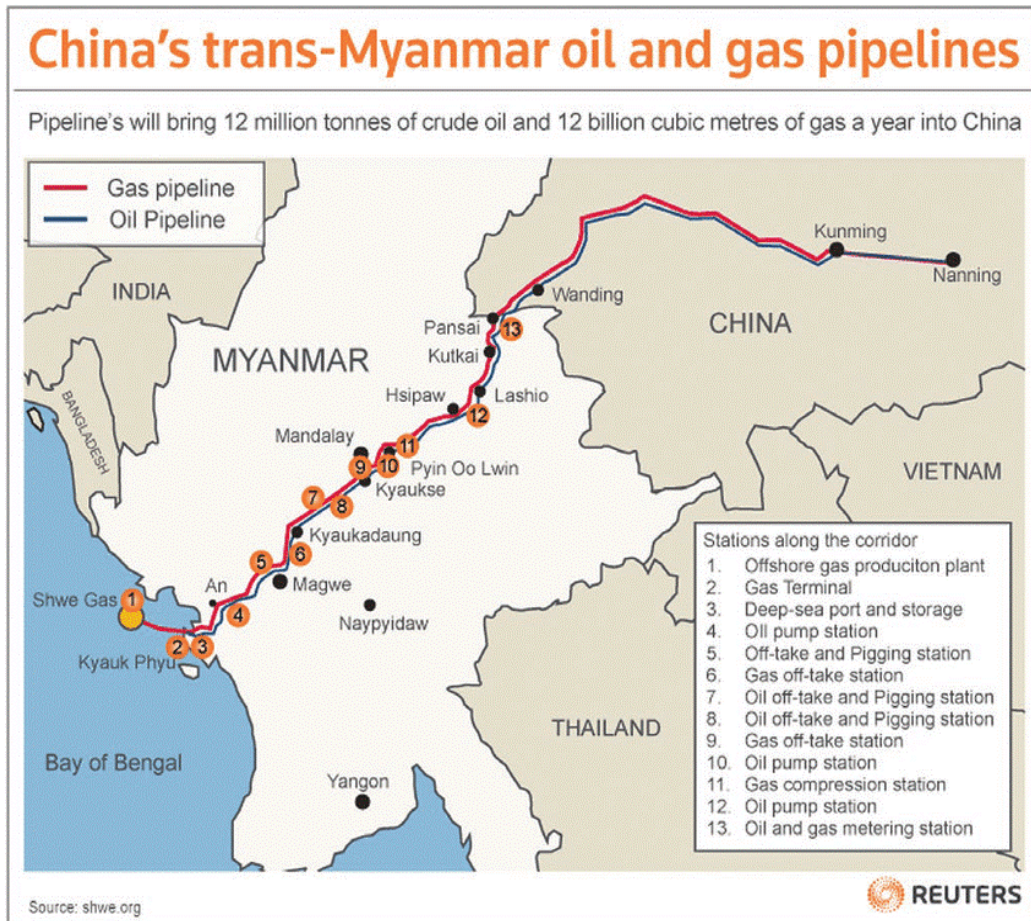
China's trans-Myanmar oil and gas pipelines

Pipeline's will bring 12 million tonnes of crude oil and 12 billion cubic metres of gas a year into China

Gas pipeline
Oil Pipeline

INDIA
BANGLADESH
MYANMAR
CHINA
VIETNAM
THAILAND
Bay of Bengal

Kunming
Nanning
Wanding
Pansai
13
Kutkai
Hsipaw
Lashio
12
Mandalay
11
9
10
Pyin Oo Lwin
7
8
Kyaukse
Kyaukadaung
5
6
Magwe
An
4
Shwe Gas
1
2
3
Kyauk Phyu
Naypyidaw
Yangon

Stations along the corridor
1. Offshore gas produciton plant
2. Gas Terminal
3. Deep-sea port and storage
4. Oil pump station
5. Off-take and Pigging station
6. Gas off-take station
7. Oil off-take and Pigging station
8. Oil off-take and Pigging station
9. Gas off-take station
10. Oil pump station
11. Gas compression station
12. Oil pump station
13. Oil and gas metering station

Source: shwe.org

REUTERS